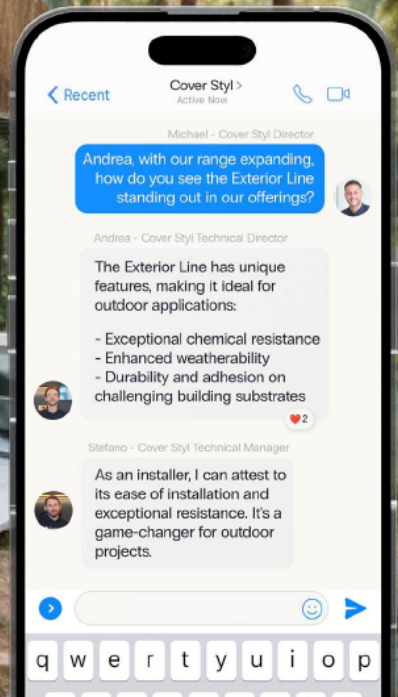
Recent

Cover Styl >
Active Now

Michael - Cover Styl Director

Andrea, with our range expanding, how do you see the Exterior Line standing out in our offerings?

Andrea - Cover Styl Technical Director

The Exterior Line has unique features, making it ideal for outdoor applications:

- Exceptional chemical resistance
- Enhanced weatherability
- Durability and adhesion on challenging building substrates

2

Stefano - Cover Styl Technical Manager

As an installer, I can attest to its ease of installation and exceptional resistance. It's a game-changer for outdoor projects.

q w e r t y u i o p